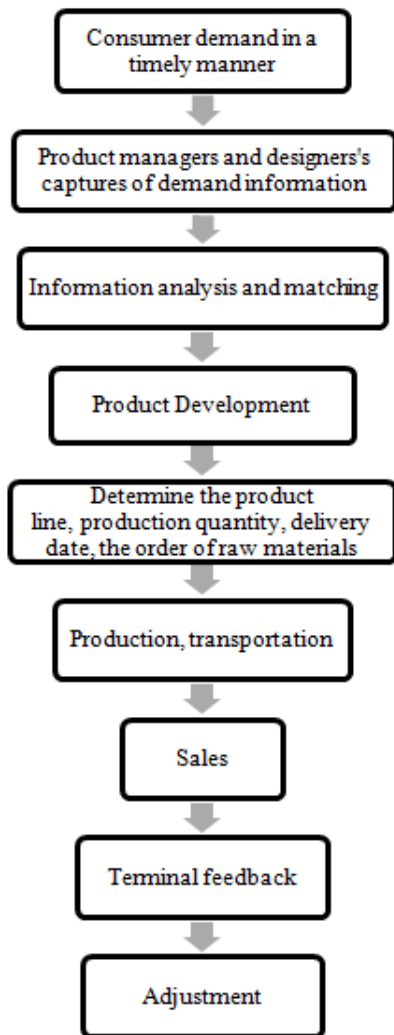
Consumer demand in a timely manner

Product managers and designers's captures of demand information

Information analysis and matching

Product Development

Determine the product line, production quantity, delivery date, the order of raw materials

Production, transportation

Sales

Terminal feedback

Adjustment